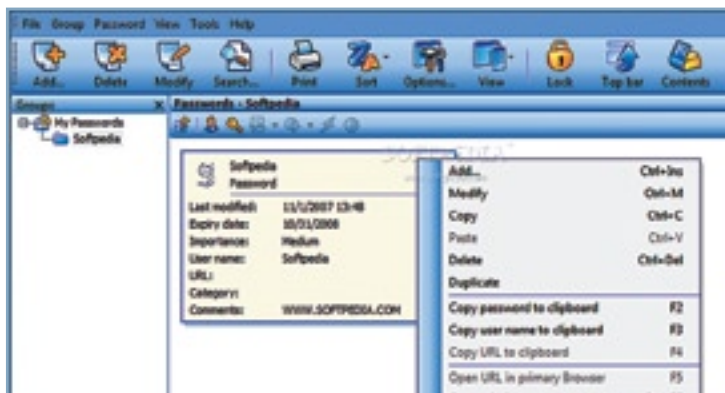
File Group Password View Tools Help

Add... Delete Modify Search... Print Sort Options... View Lock Top bar Contents

Groups

My Passwords
Softpedia

Passwords - Softpedia

Softpedia
Password

Last modified: 11/1/2007 13:48
Expiry date: 10/31/2008
Importance: Medium
User name: Softpedia
URL:
Category:
Comments: WWW.SOFTPEDIA.COM

SOFTPEDIA

Add... Ctrl+Ins
Modify Ctrl+M
Copy Ctrl+C
Paste Ctrl+V
Delete Ctrl+Del
Duplicate
Copy password to clipboard F2
Copy user name to clipboard F3
Copy URL to clipboard F4
Open URL in primary Browser F5